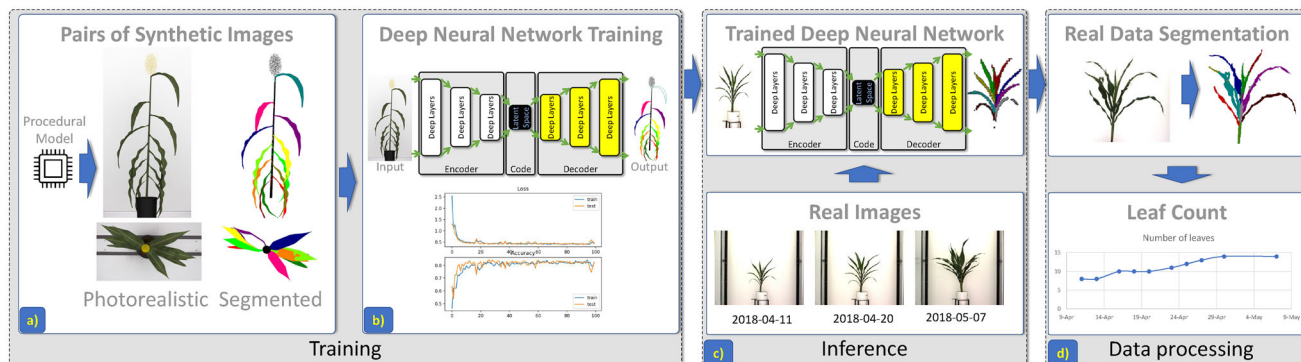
Pairs of Synthetic Images

Procedural Model

Photorealistic Segmented

a)

Deep Neural Network Training

Input

Deep Layers Deep Layers Deep Layers

Encoder

Latent Space

Code

Deep Layers Deep Layers Deep Layers

Decoder

Output

Loss

train
test

Accuracy

train
test

b)

Training

Trained Deep Neural Network

Deep Layers Deep Layers Deep Layers

Encoder

Latent Space

Code

Deep Layers Deep Layers Deep Layers

Decoder

Real Images

2018-04-11 2018-04-20 2018-05-07

c)

Inference

Real Data Segmentation

Leaf Count

Number of leaves

15
10
5
0

9-Apr 14-Apr 19-Apr 24-Apr 29-Apr 4-May 9-May

d)

Data processing